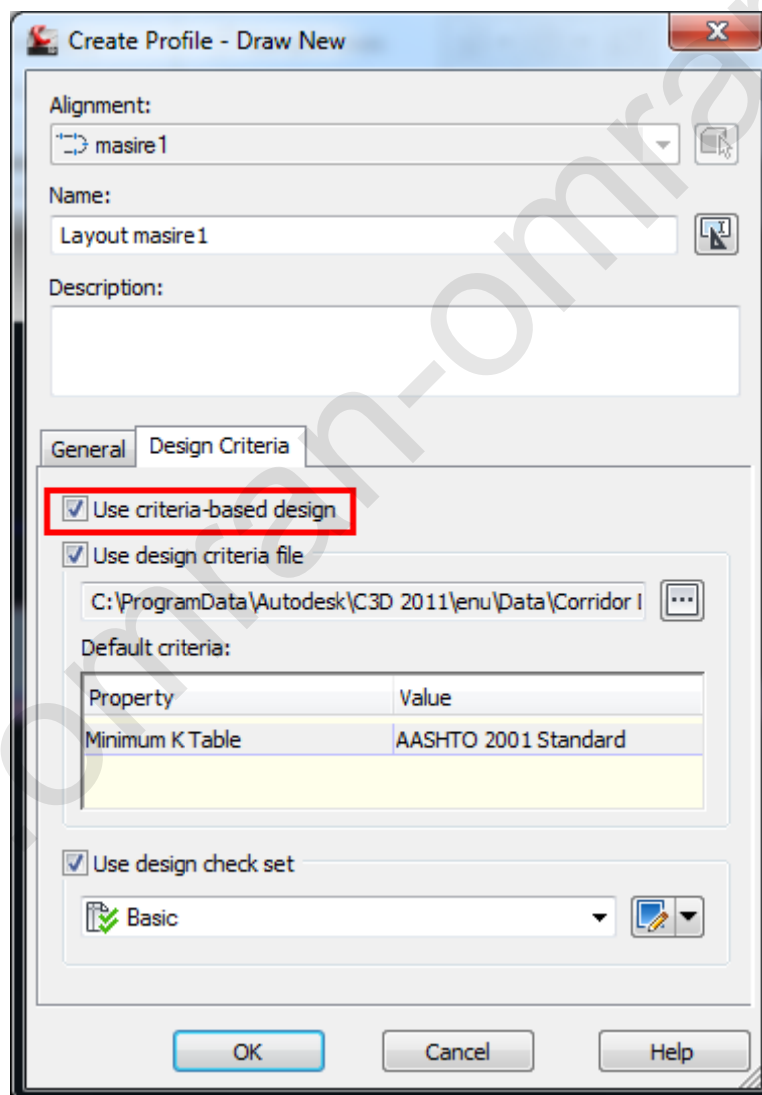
Create Profile - Draw New

Alignment:
masire1

Name:
Layout masire1

Description:

General | Design Criteria

Use criteria-based design

Use design criteria file

C:\ProgramData\Autodesk\C3D 2011\enu\Data\Corridor I

Default criteria:

| Property | Value |
|---|---|
| Minimum K Table | AASHTO 2001 Standard |

Use design check set

Basic

OK | Cancel | Help

omran-omran